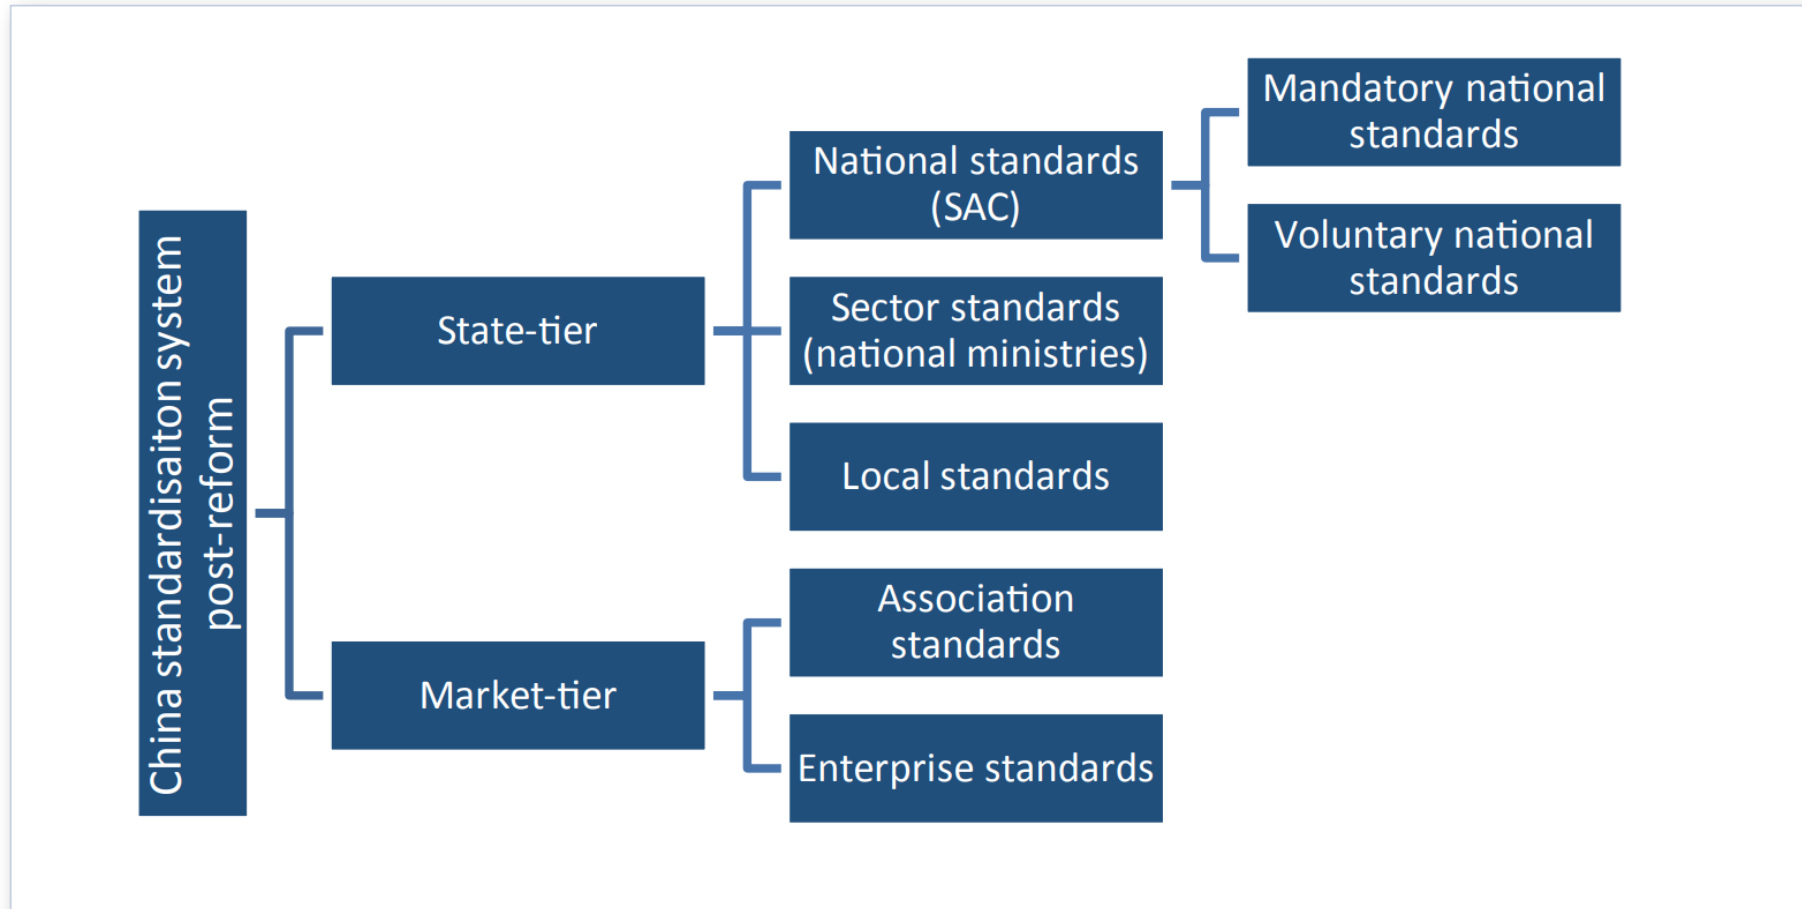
China standardisaiton system post-reform

State-tier

Market-tier

National standards (SAC)

Sector standards (national ministries)

Local standards

Association standards

Enterprise standards

Mandatory national standards

Voluntary national standards